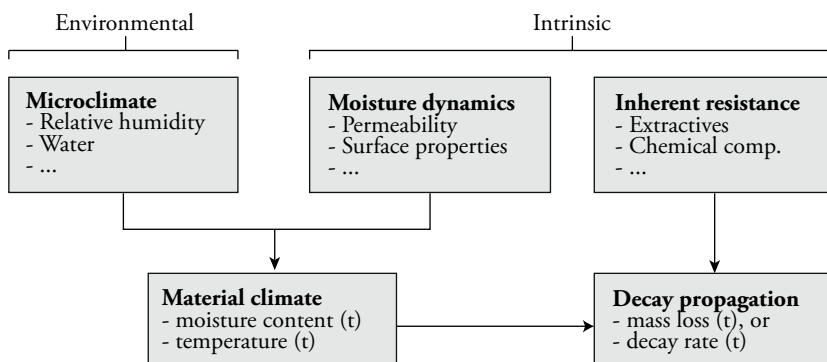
Environmental

Intrinsic

**Microclimate**
- Relative humidity
- Water
- ...

**Moisture dynamics**
- Permeability
- Surface properties
- ...

**Inherent resistance**
- Extractives
- Chemical comp.
- ...

**Material climate**
- moisture content (t)
- temperature (t)

**Decay propagation**
- mass loss (t), or
- decay rate (t)